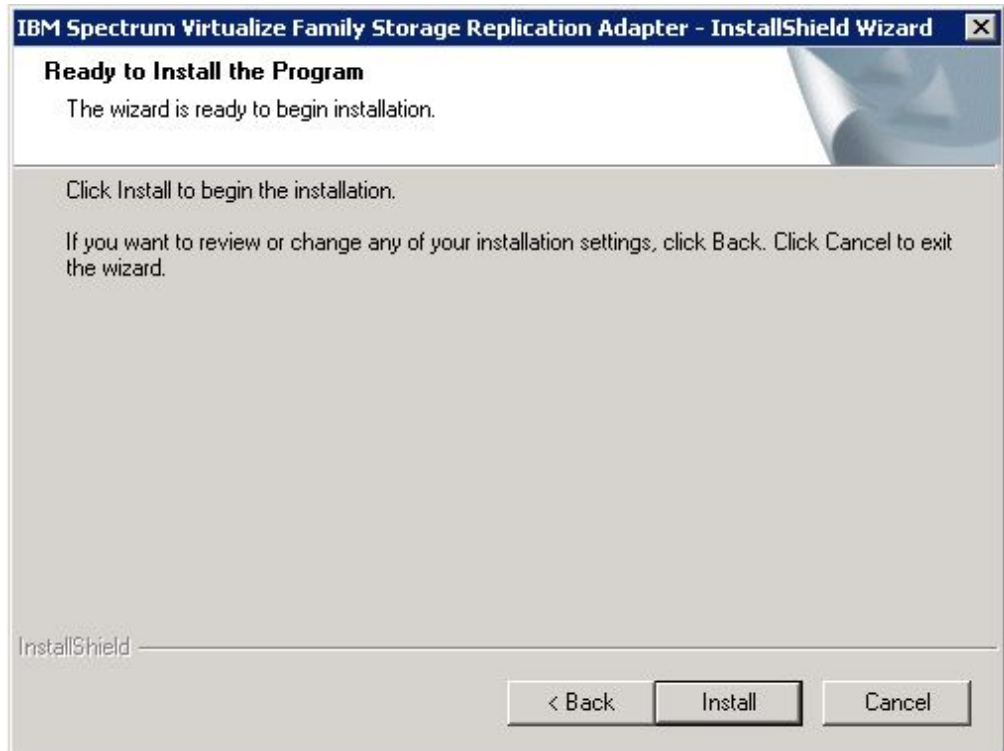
IBM Spectrum Virtualize Family Storage Replication Adapter - InstallShield Wizard

Ready to Install the Program

The wizard is ready to begin installation.

Click Install to begin the installation.

If you want to review or change any of your installation settings, click Back. Click Cancel to exit the wizard.

InstallShield

< Back

Install

Cancel